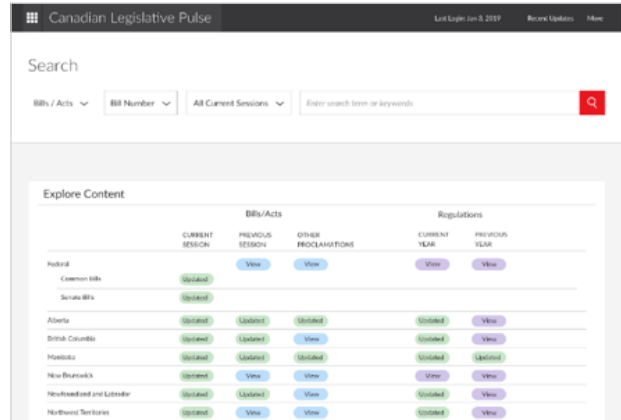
Canadian Legislative Pulse

Last Login: Jan 3, 2019 Recent Updates More

Search

Bills / Acts

Bill Number

All Current Sessions

Enter search term or keywords

Explore Content

| | Bills/Acts | | | Regulations | |
|---|---|---|---|---|---|
| | CURRENT SESSION | PREVIOUS SESSION | OTHER PROCLAMATIONS | CURRENT YEAR | PREVIOUS YEAR |
| Federal | | View | View | View | View |
| Common Bills | Updated | | | | |
| Senate Bills | Updated | | | | |
| Alberta | Updated | Updated | Updated | Updated | View |
| British Columbia | Updated | Updated | View | Updated | View |
| Manitoba | Updated | Updated | Updated | Updated | Updated |
| New Brunswick | Updated | View | View | View | View |
| Newfoundland and Labrador | Updated | Updated | Updated | Updated | View |
| Northwest Territories | Updated | View | View | Updated | View |